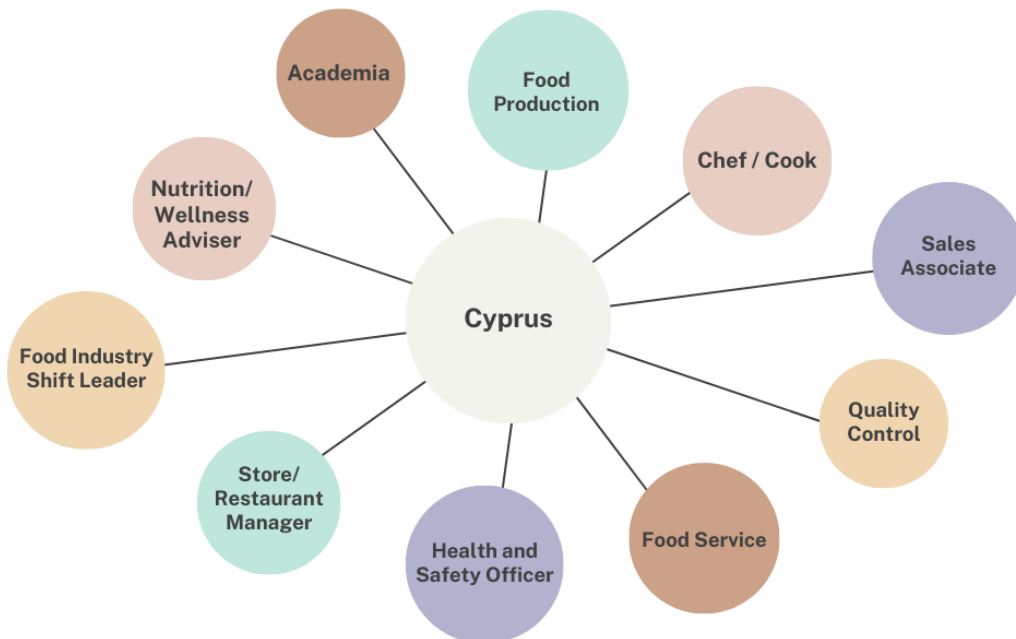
Cyprus

Academia

Food Production

Chef / Cook

Sales Associate

Quality Control

Food Service

Health and Safety Officer

Store/ Restaurant Manager

Food Industry Shift Leader

Nutrition/ Wellness Adviser